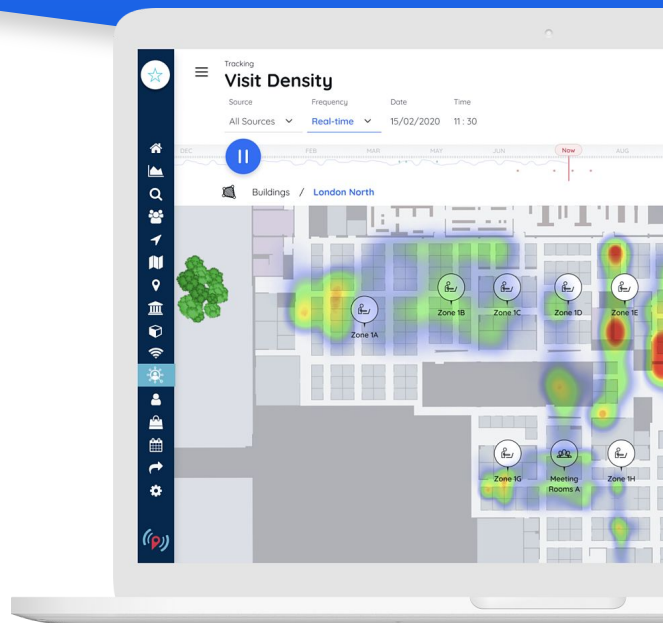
Tracking
Visit Density

Source
All Sources
Frequency
Real-time
Date
15/02/2020
Time
11 : 30

DEC
FEB
MAR
MAY
JUN
Now
AUG

Buildings / London North

Zone 1A
Zone 1B
Zone 1C
Zone 1D
Zone 1E
Zone 1G
Meeting Rooms A
Zone 1H